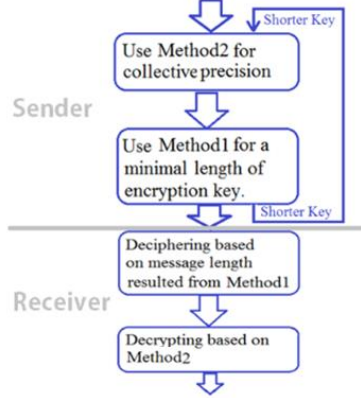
Shorter Key

Use Method2 for collective precision

Sender

Use Method1 for a minimal length of encryption key.

Shorter Key

Deciphering based on message length resulted from Method1

Receiver

Decrypting based on Method2